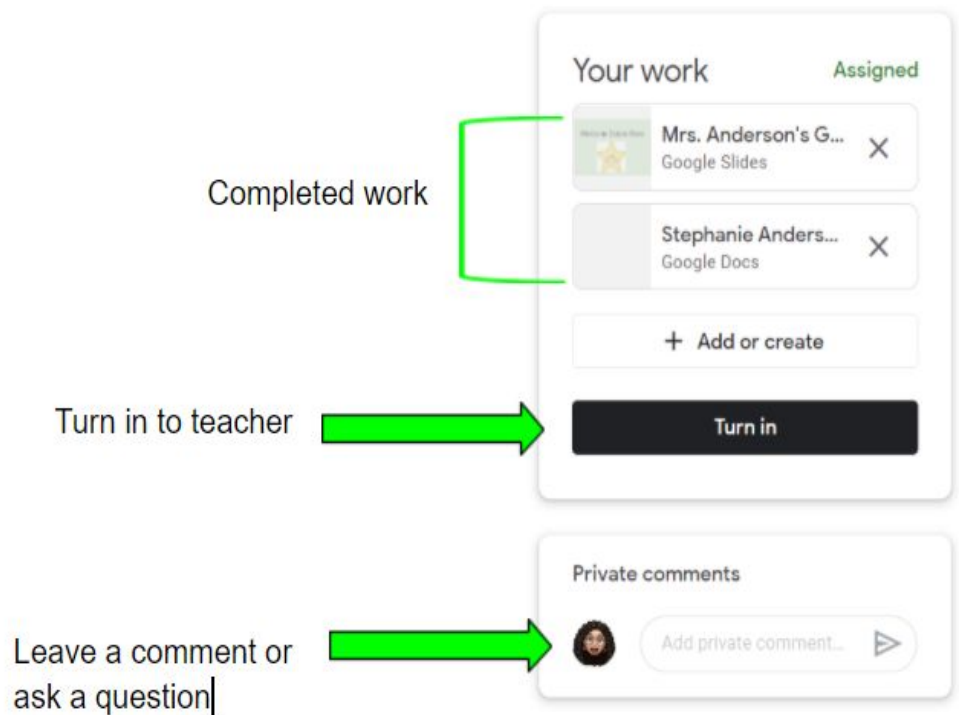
Your work

Assigned

Completed work

Mrs. Anderson's G...
Google Slides

Stephanie Anders...
Google Docs

+ Add or create

Turn in to teacher

Turn in

Private comments

Leave a comment or ask a question

Add private comment...